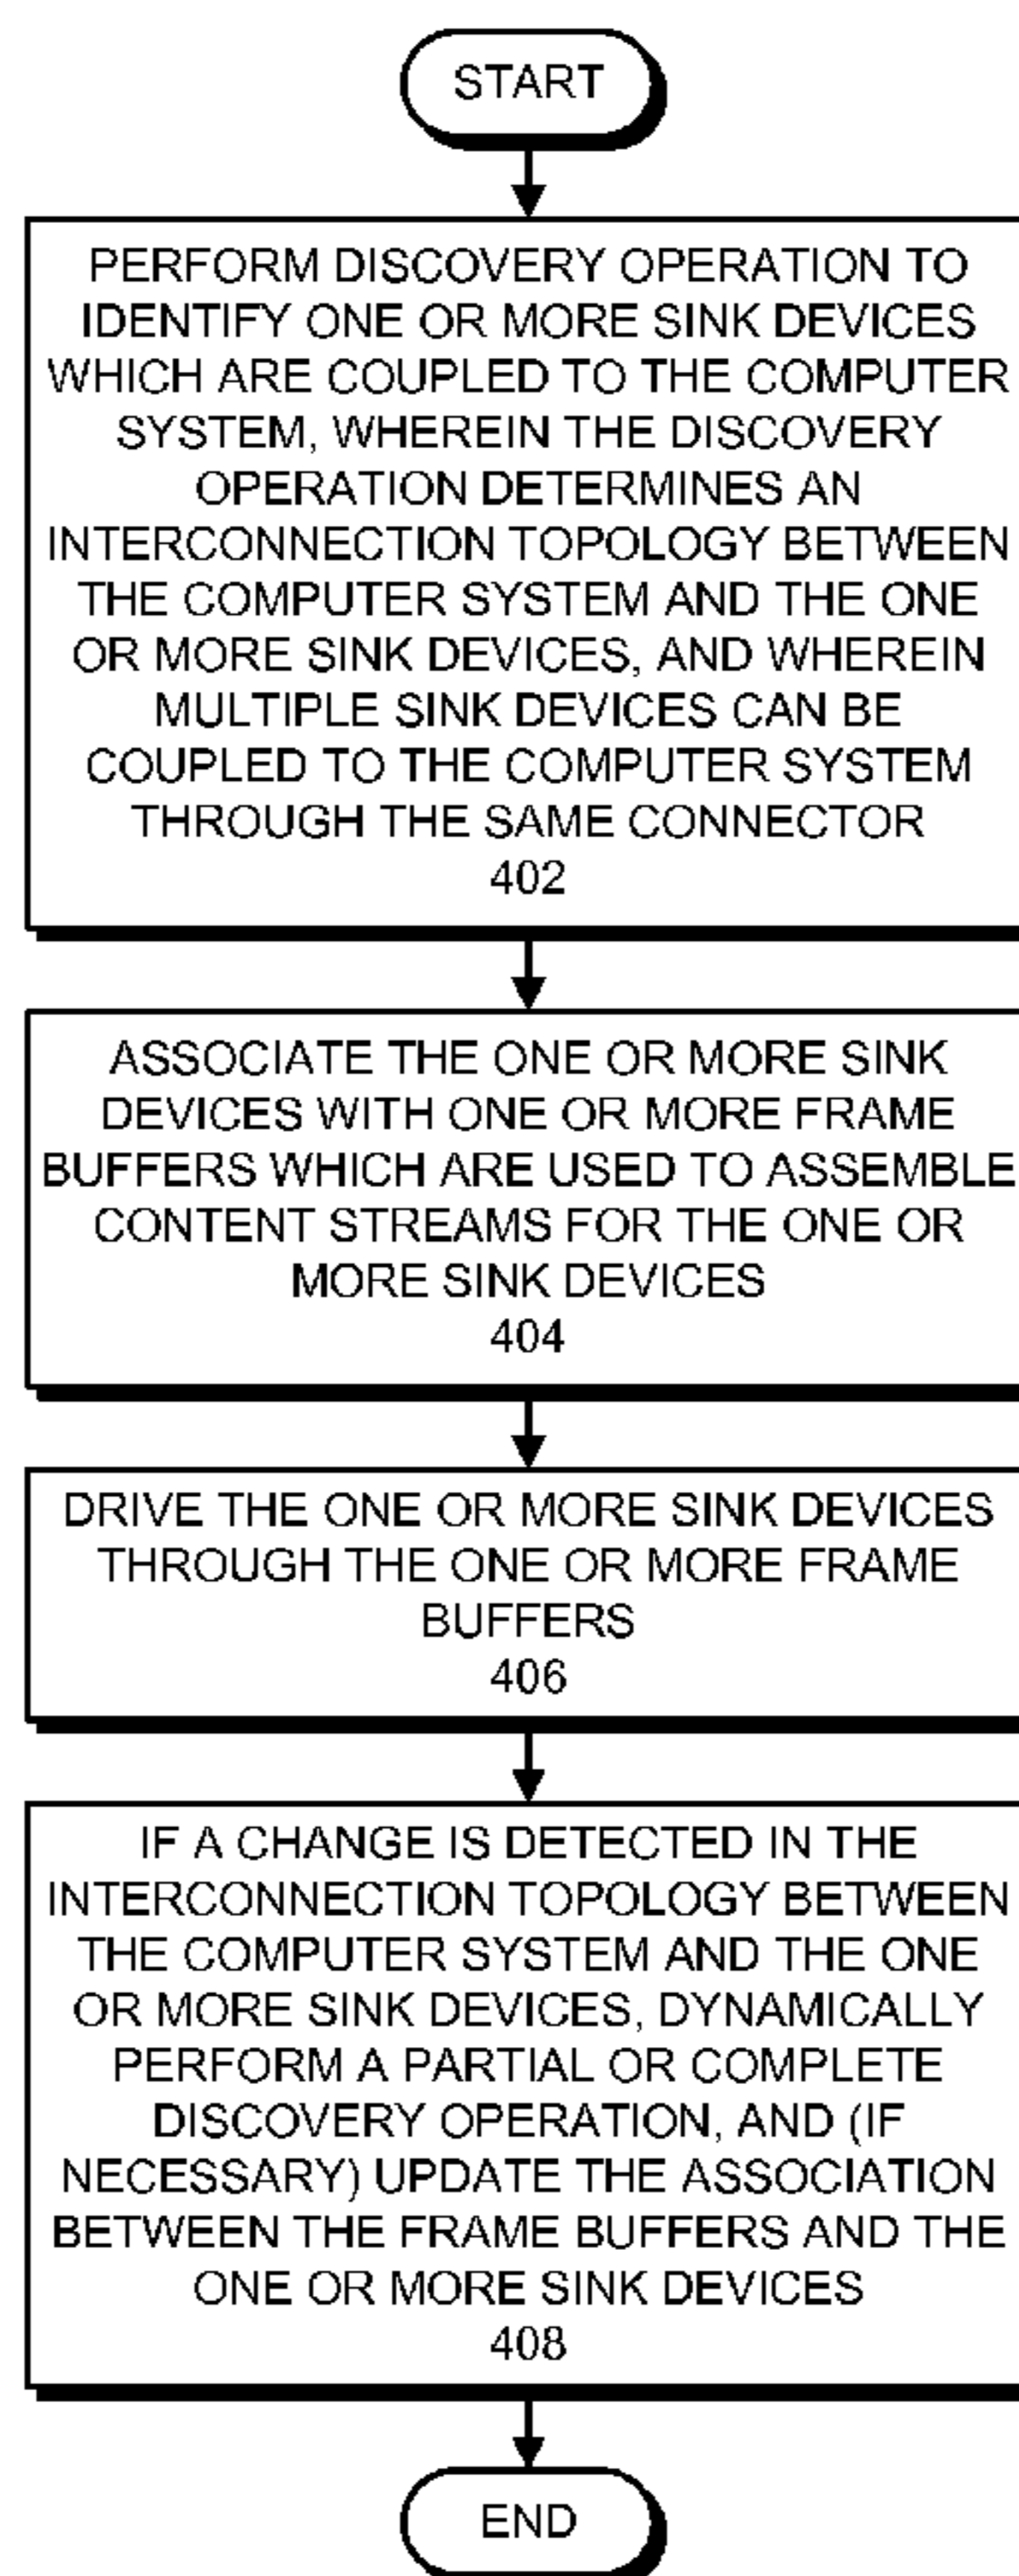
START

PERFORM DISCOVERY OPERATION TO IDENTIFY ONE OR MORE SINK DEVICES WHICH ARE COUPLED TO THE COMPUTER SYSTEM, WHEREIN THE DISCOVERY OPERATION DETERMINES AN INTERCONNECTION TOPOLOGY BETWEEN THE COMPUTER SYSTEM AND THE ONE OR MORE SINK DEVICES, AND WHEREIN MULTIPLE SINK DEVICES CAN BE COUPLED TO THE COMPUTER SYSTEM THROUGH THE SAME CONNECTOR
402

ASSOCIATE THE ONE OR MORE SINK DEVICES WITH ONE OR MORE FRAME BUFFERS WHICH ARE USED TO ASSEMBLE CONTENT STREAMS FOR THE ONE OR MORE SINK DEVICES
404

DRIVE THE ONE OR MORE SINK DEVICES THROUGH THE ONE OR MORE FRAME BUFFERS
406

IF A CHANGE IS DETECTED IN THE INTERCONNECTION TOPOLOGY BETWEEN THE COMPUTER SYSTEM AND THE ONE OR MORE SINK DEVICES, DYNAMICALLY PERFORM A PARTIAL OR COMPLETE DISCOVERY OPERATION, AND (IF NECESSARY) UPDATE THE ASSOCIATION BETWEEN THE FRAME BUFFERS AND THE ONE OR MORE SINK DEVICES
408

END